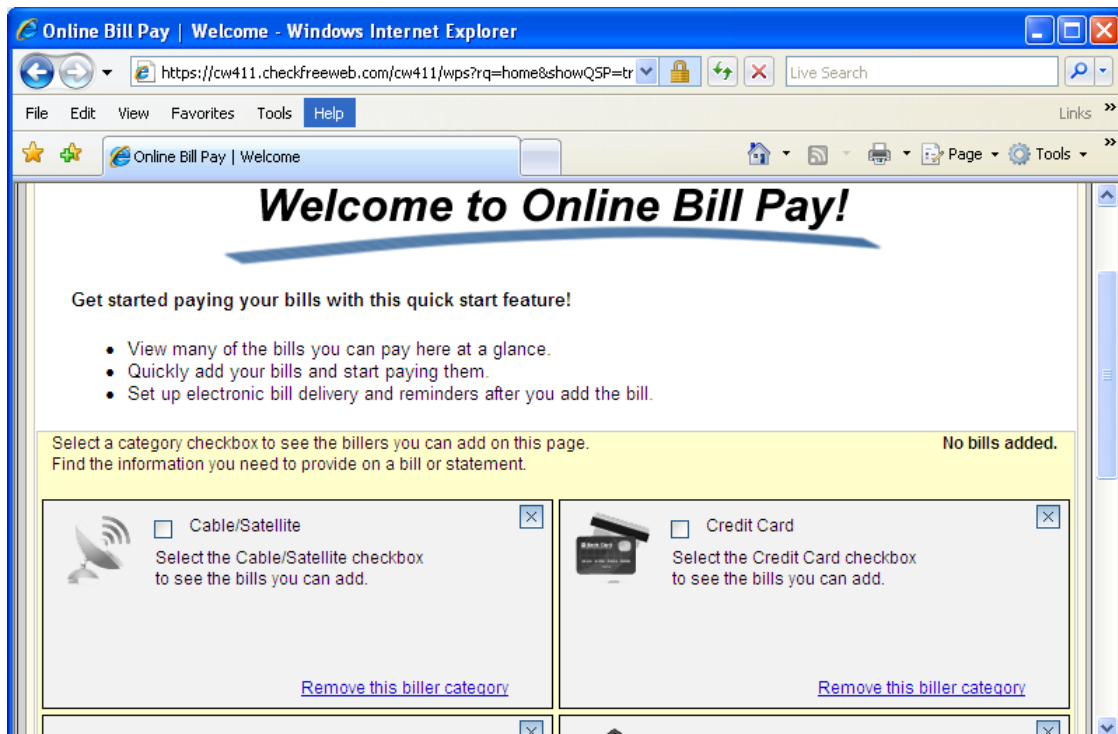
Online Bill Pay | Welcome - Windows Internet Explorer

https://cw411.checkfreeweb.com/cw411/wps?rq=home&showQSP=tr

Live Search

File Edit View Favorites Tools Help

Links

Online Bill Pay | Welcome

Page Tools

Welcome to Online Bill Pay!

Get started paying your bills with this quick start feature!

- View many of the bills you can pay here at a glance.
- Quickly add your bills and start paying them.
- Set up electronic bill delivery and reminders after you add the bill.

Select a category checkbox to see the billers you can add on this page.
Find the information you need to provide on a bill or statement.

No bills added.

Cable/Satellite

Select the Cable/Satellite checkbox to see the bills you can add.

Remove this biller category

Credit Card

Select the Credit Card checkbox to see the bills you can add.

Remove this biller category